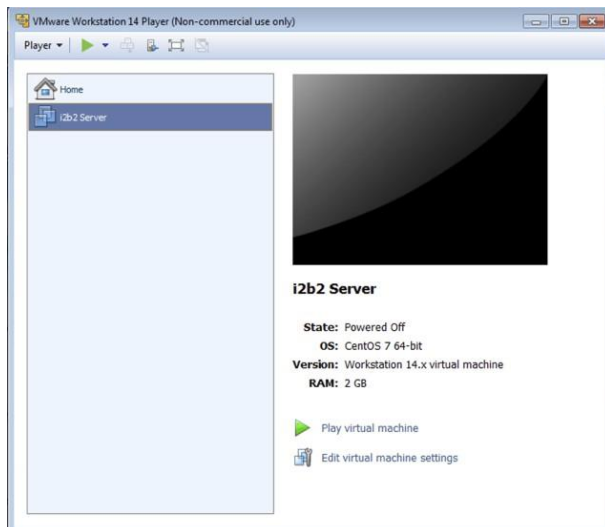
VMware Workstation 14 Player (Non-commercial use only)

Player

Home

i2b2 Server

i2b2 Server

State: Powered Off
OS: CentOS 7 64-bit
Version: Workstation 14.x virtual machine
RAM: 2 GB

Play virtual machine

Edit virtual machine settings